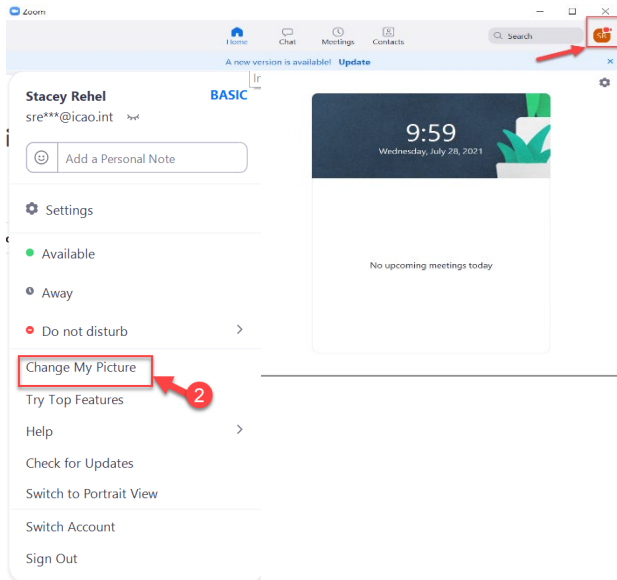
Zoom

Home Chat Meetings Contacts

Search

SR

A new version is available! Update

Stacey Rehel BASIC
sre***@icao.int

Add a Personal Note

Settings

Available

Away

Do not disturb

Change My Picture

2

Try Top Features

Help

Check for Updates

Switch to Portrait View

Switch Account

Sign Out

9:59
Wednesday, July 28, 2021

No upcoming meetings today